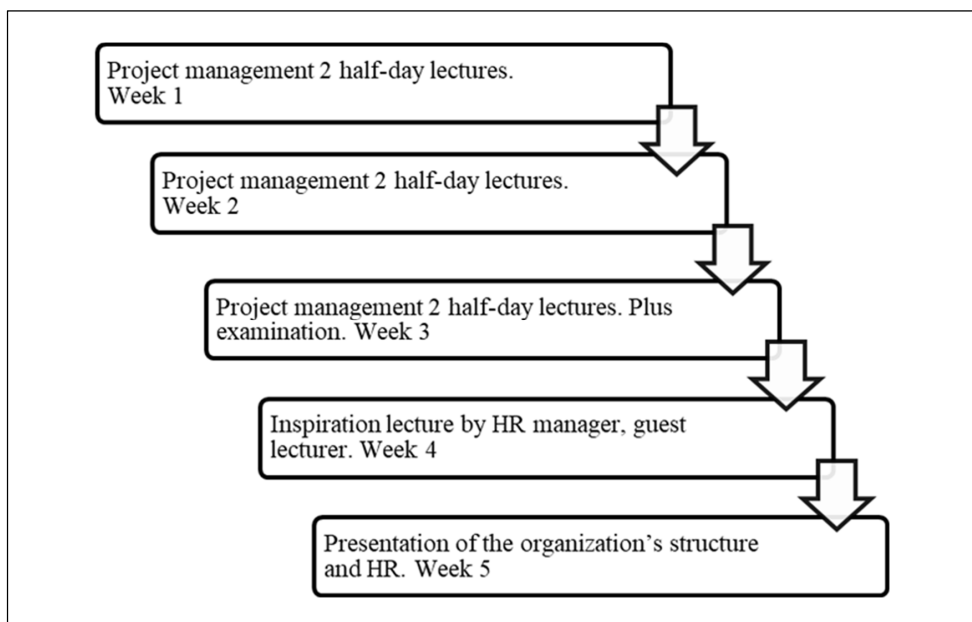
Project management 2 half-day lectures. Week 1

Project management 2 half-day lectures. Week 2

Project management 2 half-day lectures. Plus examination. Week 3

Inspiration lecture by HR manager, guest lecturer. Week 4

Presentation of the organization’s structure and HR. Week 5